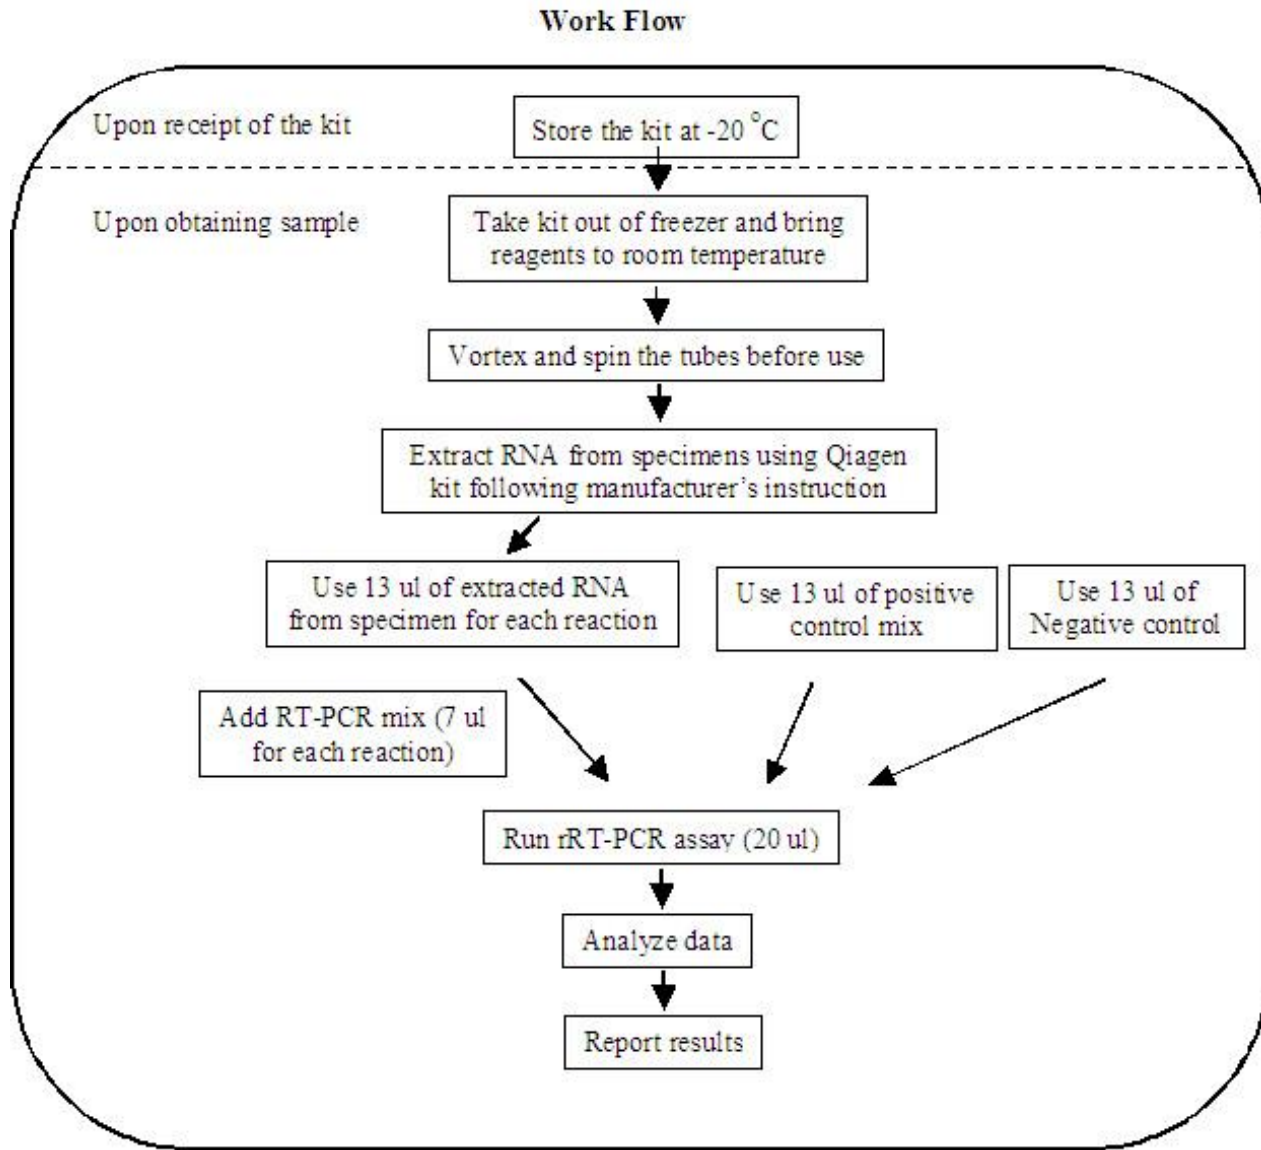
Work Flow

Upon receipt of the kit

Store the kit at -20 °C

Upon obtaining sample

Take kit out of freezer and bring reagents to room temperature

Vortex and spin the tubes before use

Extract RNA from specimens using Qiagen kit following manufacturer's instruction

Use 13 ul of extracted RNA from specimen for each reaction

Use 13 ul of positive control mix

Use 13 ul of Negative control

Add RT-PCR mix (7 ul for each reaction)

Run rRT-PCR assay (20 ul)

Analyze data

Report results